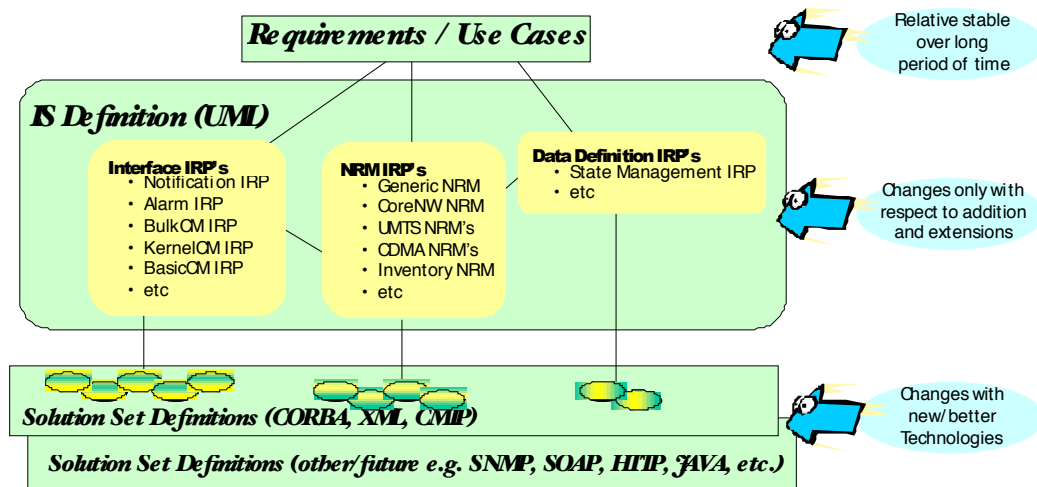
Requirements / Use Cases

Relative stable over long period of time

IS Definition (UML)

Interface IRP's
• Notification IRP
• Alarm IRP
• BulkCM IRP
• KernelCM IRP
• BasicCM IRP
• etc

NRM IRP's
• Generic NRM
• CoreNW NRM
• UMTS NRM's
• CDMA NRM's
• Inventory NRM
• etc

Data Definition IRP's
• State Management IRP
• etc

Changes only with respect to addition and extensions

Solution Set Definitions (CORBA, XML, CMIP)

Changes with new/better Technologies

Solution Set Definitions (other/future e.g. SNMP, SOAP, HTTP, JAVA, etc.)